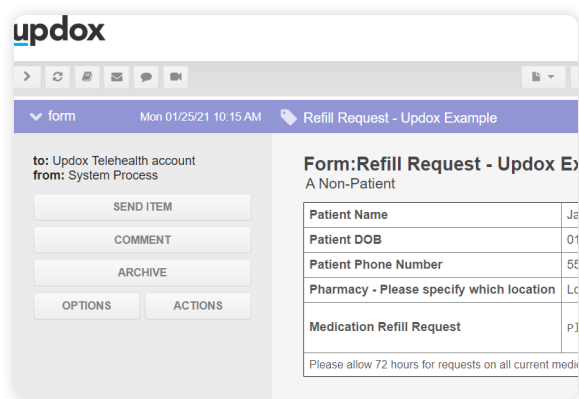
updox

form Mon 01/25/21 10:15 AM

Refill Request - Updox Example

to: Updox Telehealth account
from: System Process

SEND ITEM

COMMENT

ARCHIVE

OPTIONS

ACTIONS

Form:Refill Request - Updox Ex
A Non-Patient

| Patient Name | Ja |
|---|---|
| Patient DOB | 01 |
| Patient Phone Number | 55 |
| Pharmacy - Please specify which location | Lo |
| Medication Refill Request | Pl |

Please allow 72 hours for requests on all current medi